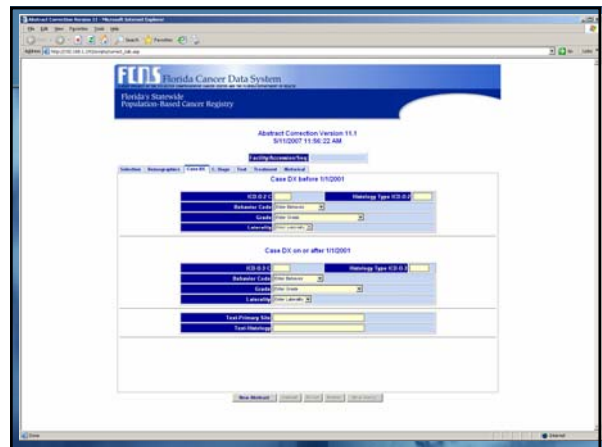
Abstract Correction Version 11 - Microsoft Internet Explorer

File Edit View Favorites Tools Help

Back Search Favorites

Address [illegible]

Go Links

FCDS Florida Cancer Data System

Florida's Statewide Population-Based Cancer Registry

Abstract Correction Version 11.1
5/11/2007 11:56:22 AM

Facility/Accession/Seq

Selection Demographics Case DX C. Stage Text Treatment Historical

Case DX before 1/1/2001

ICD-O-2 C

Histology Type ICD-O-2

Behavior Code Enter Behavior

Grade Enter Grade

Laterality Enter Laterality

Case DX on or after 1/1/2001

ICD-O-3 C

Histology Type ICD-O-3

Behavior Code Enter Behavior

Grade Enter Grade

Laterality Enter Laterality

Text-Primary Site

Text-Histology

New Abstract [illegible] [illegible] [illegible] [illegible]

Done

Internet